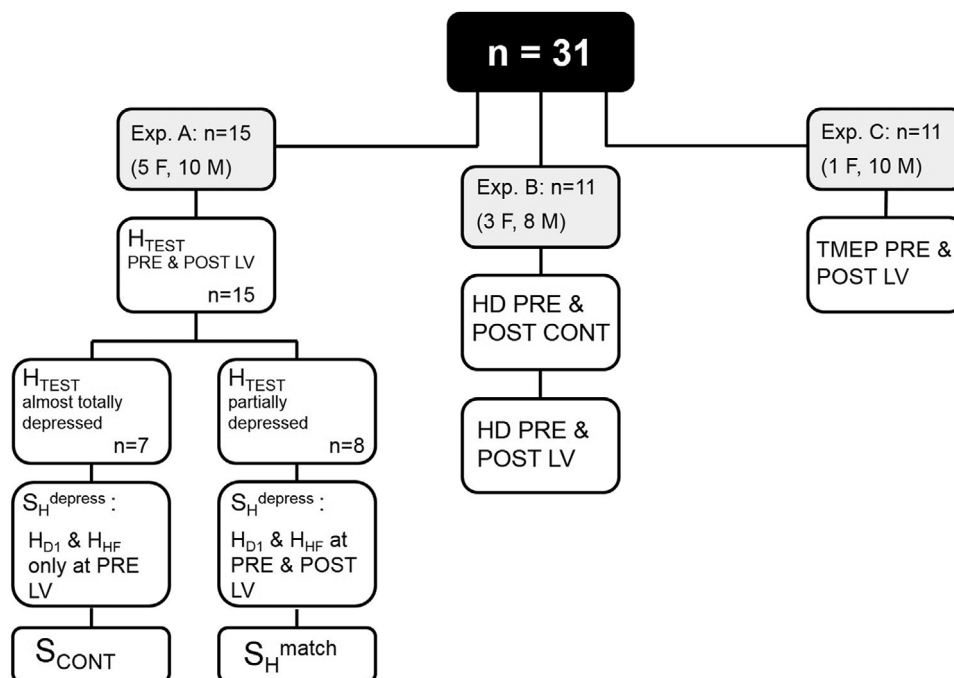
n = 31

Exp. A: n=15
(5 F, 10 M)

$H_{TEST}$
PRE & POST LV
n=15

$H_{TEST}$
almost totally depressed
n=7

$S_H^{depress}$:
$H_{D1}$ & $H_{HF}$ only at PRE LV

$S_{CONT}$

$H_{TEST}$
partially depressed
n=8

$S_H^{depress}$:
$H_{D1}$ & $H_{HF}$ at PRE & POST LV

$S_H^{match}$

Exp. B: n=11
(3 F, 8 M)

HD PRE & POST CONT

HD PRE & POST LV

Exp. C: n=11
(1 F, 10 M)

TMEP PRE & POST LV